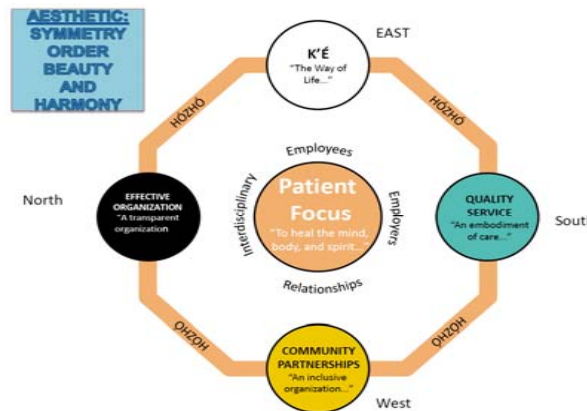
AESTHETIC: SYMMETRY ORDER BEAUTY AND HARMONY

EAST

K'É
"The Way of Life..."

HOZHO

HOZHO

North

EFFECTIVE ORGANIZATION
"A transparent organization"

Employees

Interdisciplinary

Patient Focus
"To heal the mind, body, and spirit..."

Employers

Relationships

QUALITY SERVICE
"An embodiment of care..."

Sout

OHZOH

OHZOH

COMMUNITY PARTNERSHIPS
"An inclusive organization..."

West